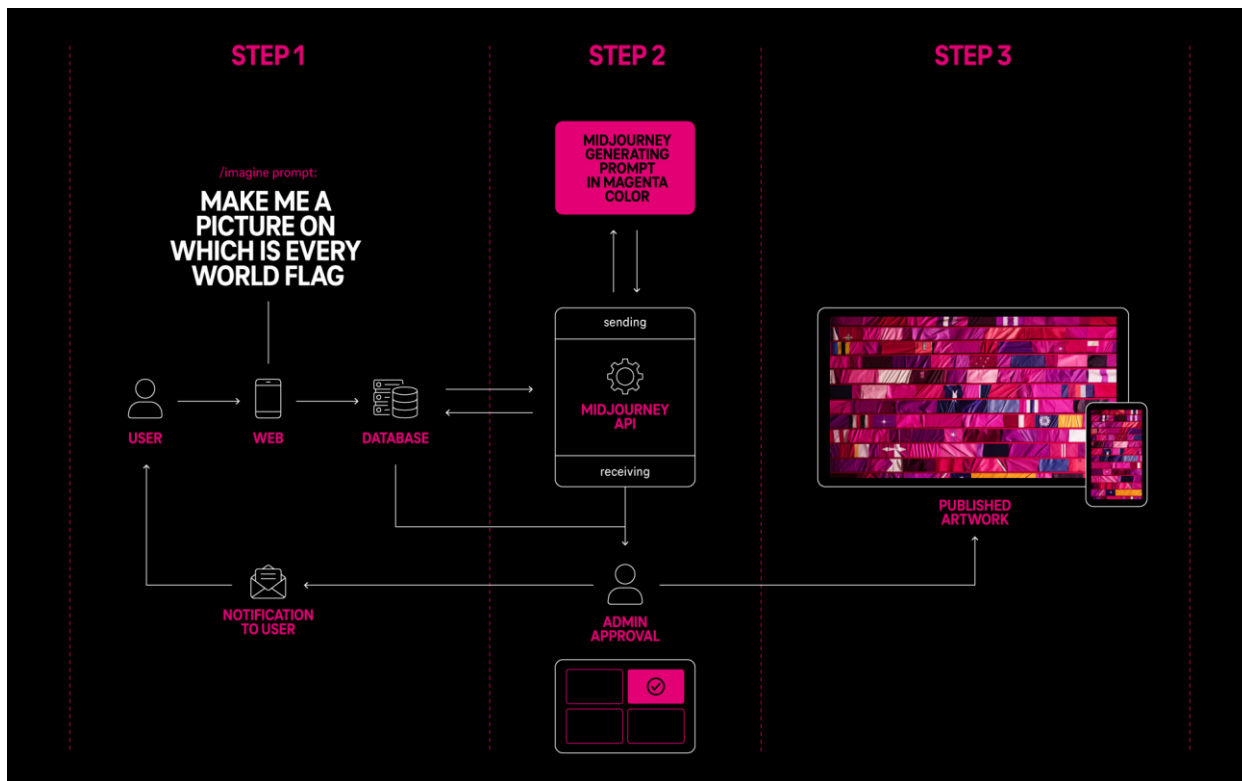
STEP 1

STEP 2

STEP 3

/imagine prompt:

MAKE ME A PICTURE ON WHICH IS EVERY WORLD FLAG

MIDJOURNEY GENERATING PROMPT IN MAGENTA COLOR

sending

MIDJOURNEY API

receiving

USER

WEB

DATABASE

PUBLISHED ARTWORK

NOTIFICATION TO USER

ADMIN APPROVAL